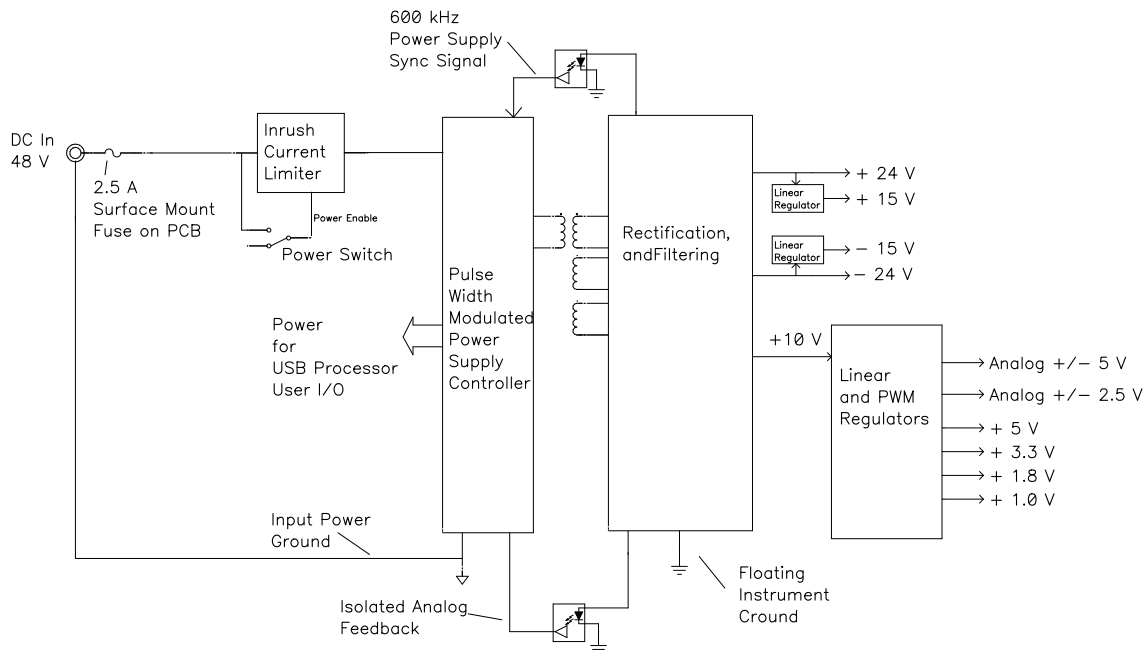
600 kHz
Power Supply
Sync Signal

DC In
48 V

2.5 A
Surface Mount
Fuse on PCB

Inrush
Current
Limiter

Power Enable

Power Switch

Pulse
Width
Modulated
Power
Supply
Controller

Power
for
USB Processor
User I/O

Rectification,
andFiltering

+ 24 V
Linear Regulator
+ 15 V
Linear Regulator
− 15 V
− 24 V

+10 V

Linear
and PWM
Regulators

Analog +/− 5 V
Analog +/− 2.5 V
+ 5 V
+ 3.3 V
+ 1.8 V
+ 1.0 V

Input Power
Ground

Floating
Instrument
Ground

Isolated Analog
Feedback